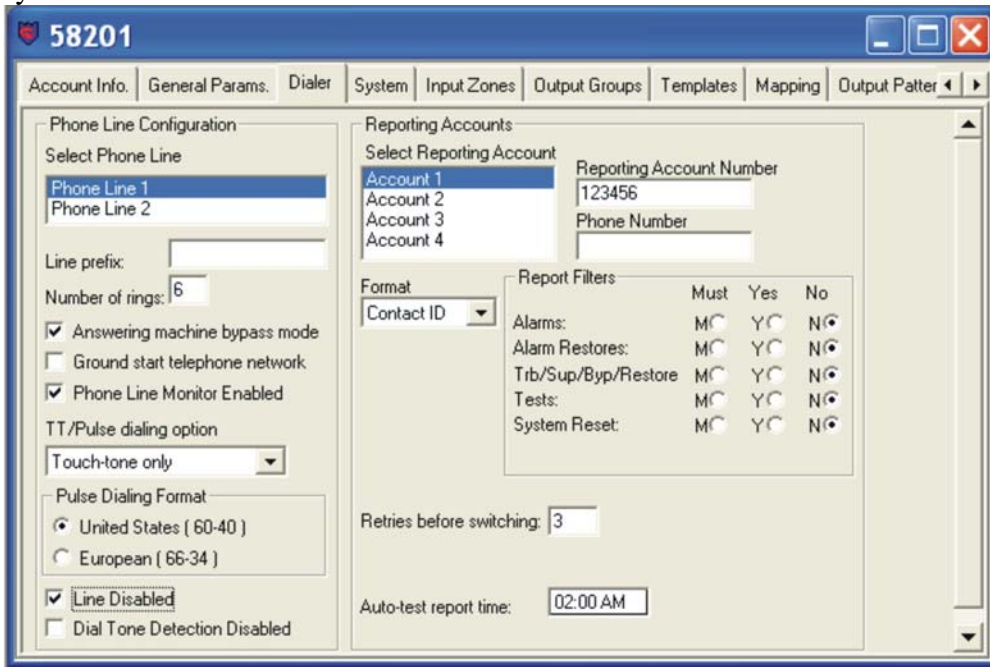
58201

Account Info. | General Params. | Dialer | System | Input Zones | Output Groups | Templates | Mapping | Output Patter

Phone Line Configuration
Select Phone Line
Phone Line 1
Phone Line 2

Line prefix:
Number of rings: 6
Answering machine bypass mode
Ground start telephone network
Phone Line Monitor Enabled
TT/Pulse dialing option
Touch-tone only
Pulse Dialing Format
United States ( 60-40 )
European ( 66-34 )
Line Disabled
Dial Tone Detection Disabled

Reporting Accounts
Select Reporting Account
Account 1
Account 2
Account 3
Account 4
Reporting Account Number
123456
Phone Number

Format
Contact ID

Report Filters

| | Must | Yes | No |
|---|---|---|---|
| Alarms: | M | Y | N |
| Alarm Restores: | M | Y | N |
| Trb/Sup/Byp/Restore | M | Y | N |
| Tests: | M | Y | N |
| System Reset: | M | Y | N |

Retries before switching: 3

Auto-test report time: 02:00 AM